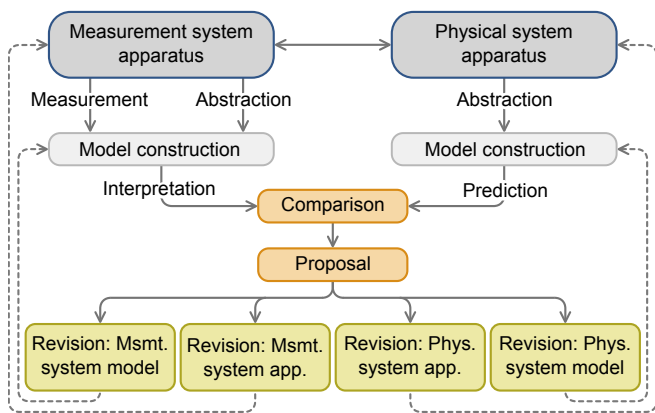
Measurement system apparatus

Physical system apparatus

Measurement

Abstraction

Abstraction

Model construction

Model construction

Interpretation

Prediction

Comparison

Proposal

Revision: Msmt. system model

Revision: Msmt. system app.

Revision: Phys. system app.

Revision: Phys. system model